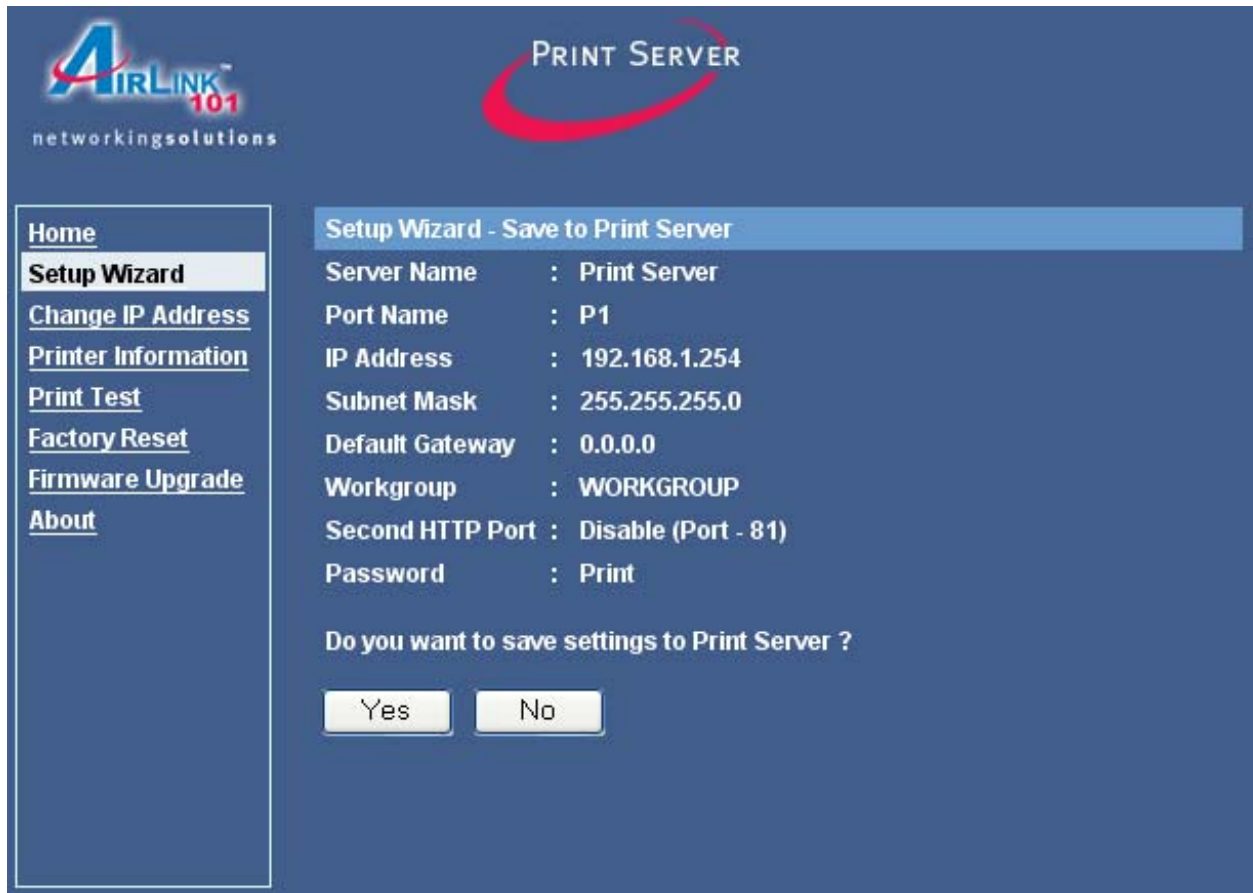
AIRLINK™ 101
networkingsolutions

PRINT SERVER

Home
Setup Wizard
Change IP Address
Printer Information
Print Test
Factory Reset
Firmware Upgrade
About

Setup Wizard - Save to Print Server

| | | |
|---|---|---|
| Server Name | : | Print Server |
| Port Name | : | P1 |
| IP Address | : | 192.168.1.254 |
| Subnet Mask | : | 255.255.255.0 |
| Default Gateway | : | 0.0.0.0 |
| Workgroup | : | WORKGROUP |
| Second HTTP Port | : | Disable (Port - 81) |
| Password | : | Print |

Do you want to save settings to Print Server ?

Yes No